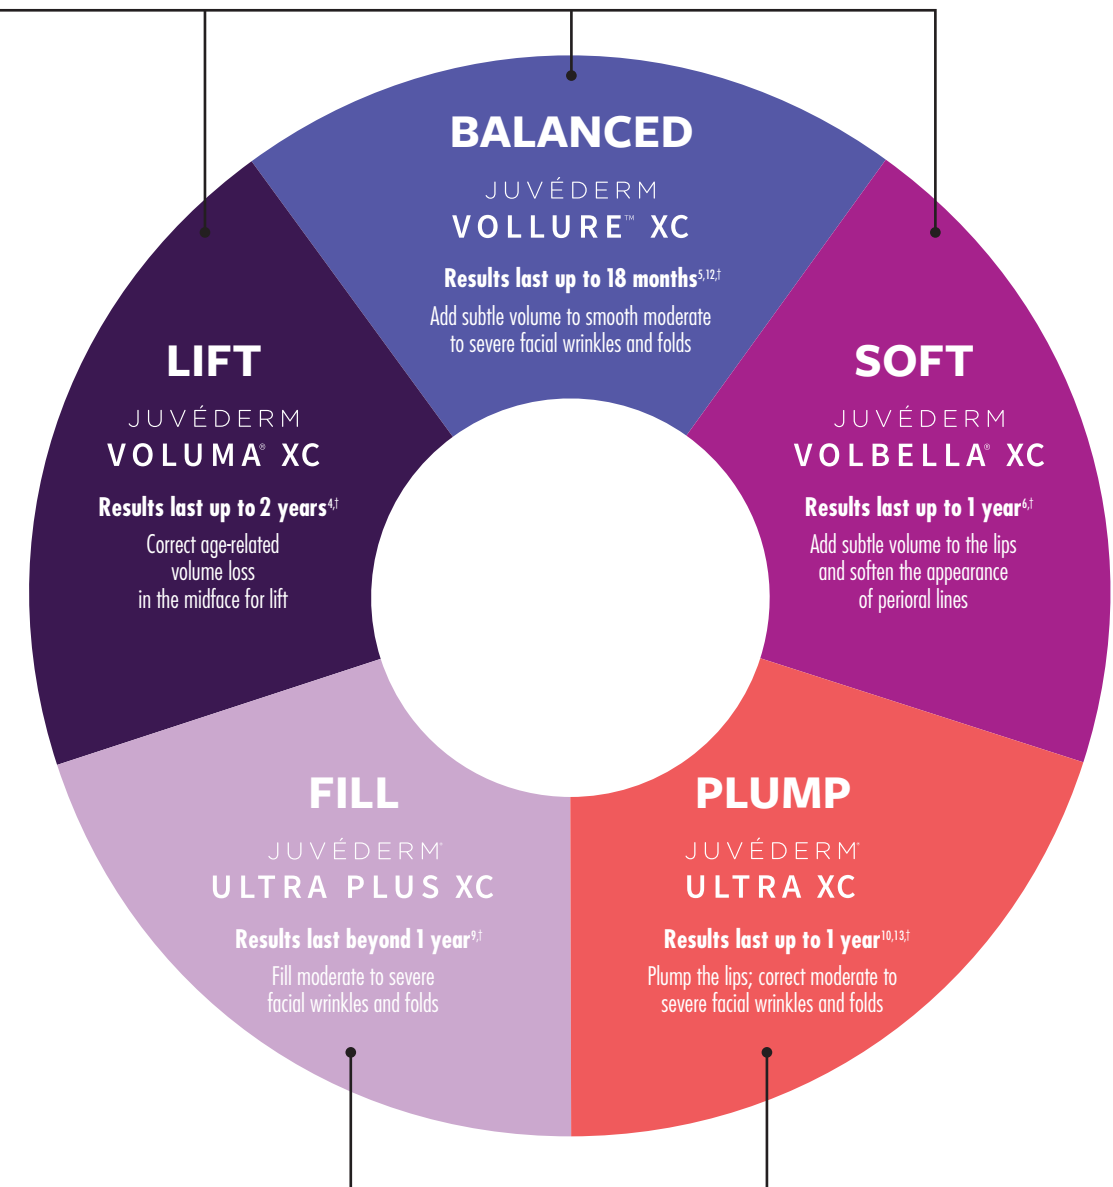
BALANCED

JUVÉDERM
VOLLURE™ XC

Results last up to 18 months$^{5,12,\dagger}$
Add subtle volume to smooth moderate to severe facial wrinkles and folds

LIFT

JUVÉDERM
VOLUMA® XC

Results last up to 2 years$^{4,\dagger}$
Correct age-related volume loss in the midface for lift

SOFT

JUVÉDERM
VOLBELLA® XC

Results last up to 1 year$^{6,\dagger}$
Add subtle volume to the lips and soften the appearance of perioral lines

FILL

JUVÉDERM®
ULTRA PLUS XC

Results last beyond 1 year$^{9,\dagger}$
Fill moderate to severe facial wrinkles and folds

PLUMP

JUVÉDERM®
ULTRA XC

Results last up to 1 year$^{10,13,\dagger}$
Plump the lips; correct moderate to severe facial wrinkles and folds